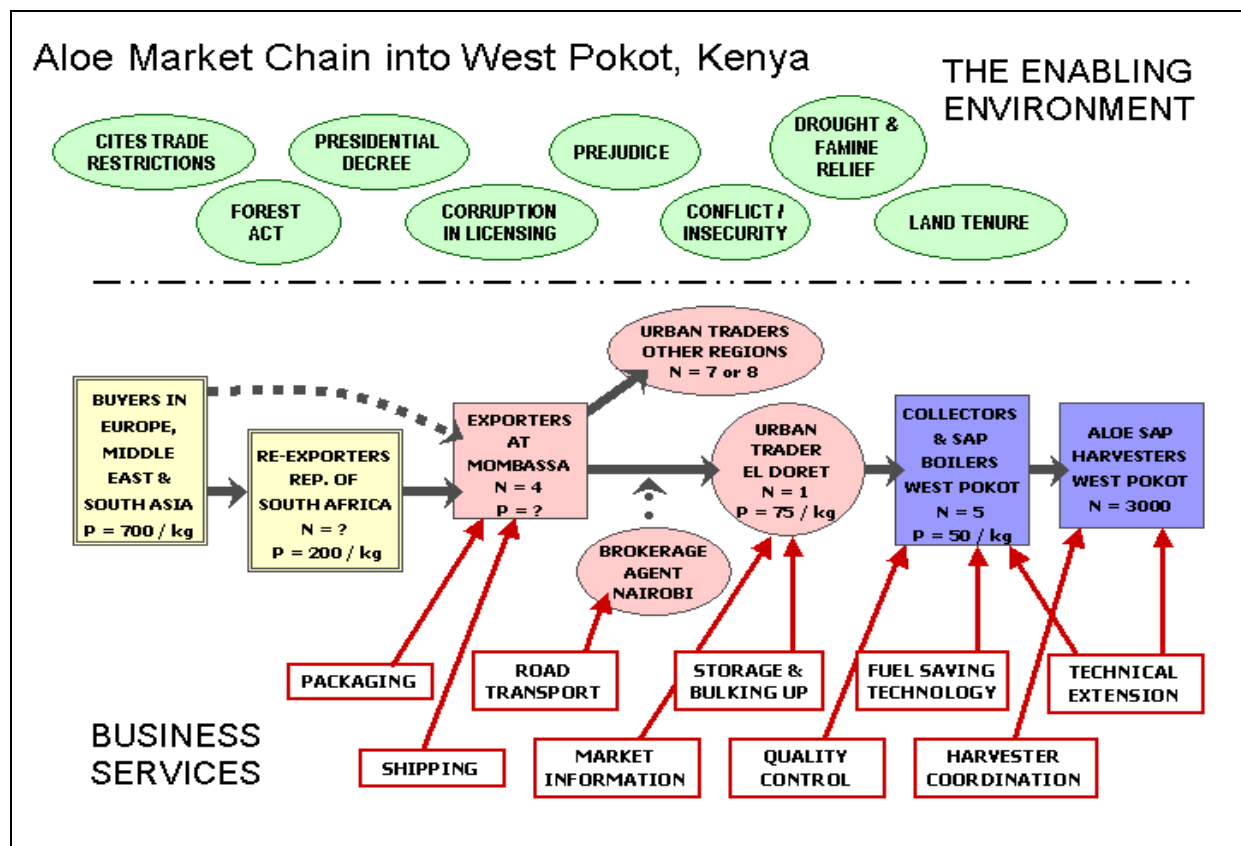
Aloe Market Chain into West Pokot, Kenya

THE ENABLING ENVIRONMENT

CITES TRADE RESTRICTIONS

PRESIDENTIAL DECREE

PREJUDICE

DROUGHT & FAMINE RELIEF

FOREST ACT

CORRUPTION IN LICENSING

CONFLICT / INSECURITY

LAND TENURE

URBAN TRADERS OTHER REGIONS N = 7 or 8

BUYERS IN EUROPE, MIDDLE EAST & SOUTH ASIA P = 700 / kg

RE-EXPORTERS REP. OF SOUTH AFRICA N = ? P = 200 / kg

EXPORTERS AT MOMBASSA N = 4 P = ?

URBAN TRADER EL DORET N = 1 P = 75 / kg

COLLECTORS & SAP BOILERS WEST POKOT N = 5 P = 50 / kg

ALOE SAP HARVESTERS WEST POKOT N = 3000

BROKERAGE AGENT NAIROBI

PACKAGING

ROAD TRANSPORT

STORAGE & BULKING UP

FUEL SAVING TECHNOLOGY

TECHNICAL EXTENSION

BUSINESS SERVICES

SHIPPING

MARKET INFORMATION

QUALITY CONTROL

HARVESTER COORDINATION